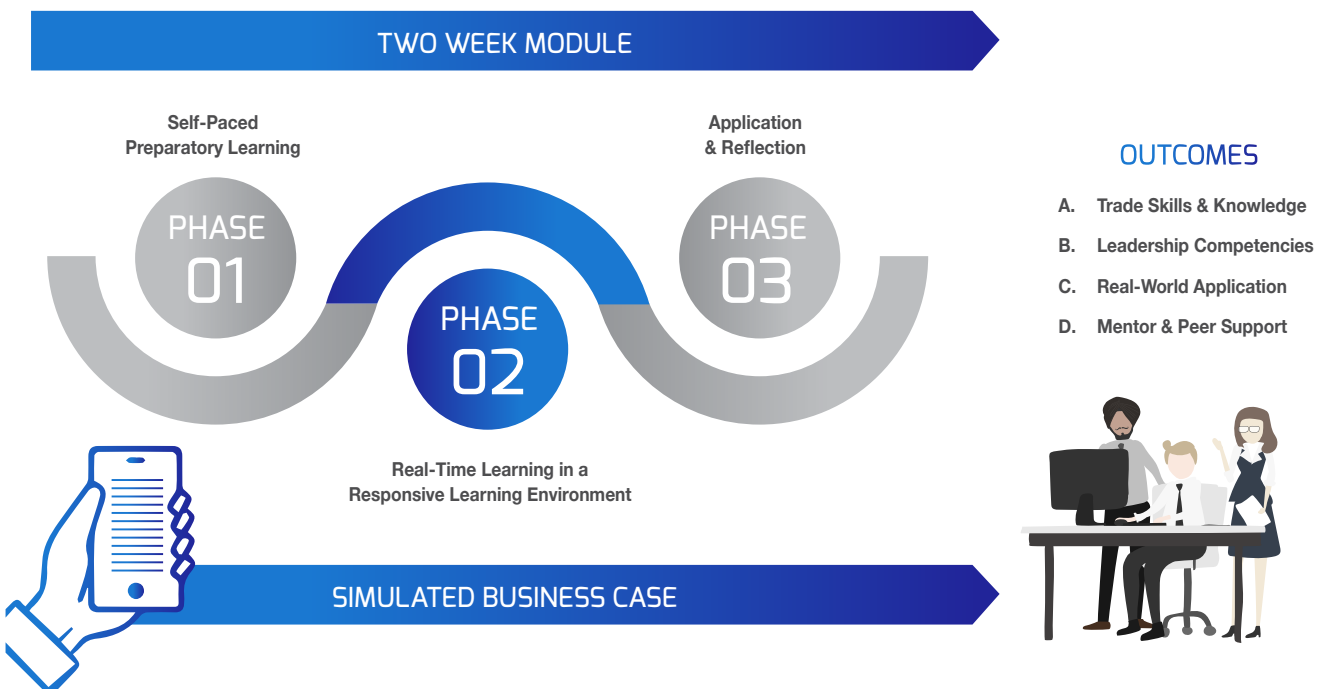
TWO WEEK MODULE

Self-Paced Preparatory Learning

PHASE 01

Application & Reflection

PHASE 03

PHASE 02

Real-Time Learning in a Responsive Learning Environment

OUTCOMES

A. Trade Skills & Knowledge

B. Leadership Competencies

C. Real-World Application

D. Mentor & Peer Support

SIMULATED BUSINESS CASE